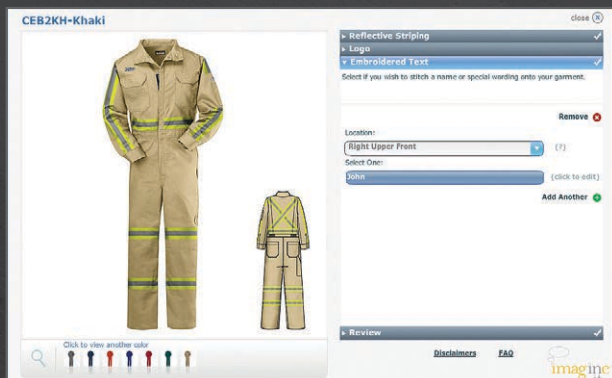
CEB2KH-Khaki

close

Reflective Striping

Logo

Embroidered Text

Select if you wish to stitch a name or special wording onto your garment.

Remove

Location:

Right Upper Front

(?)

Select One:

John

(click to edit)

Add Another

Review

Click to view another color

Disclaimers

FAQ

imagine